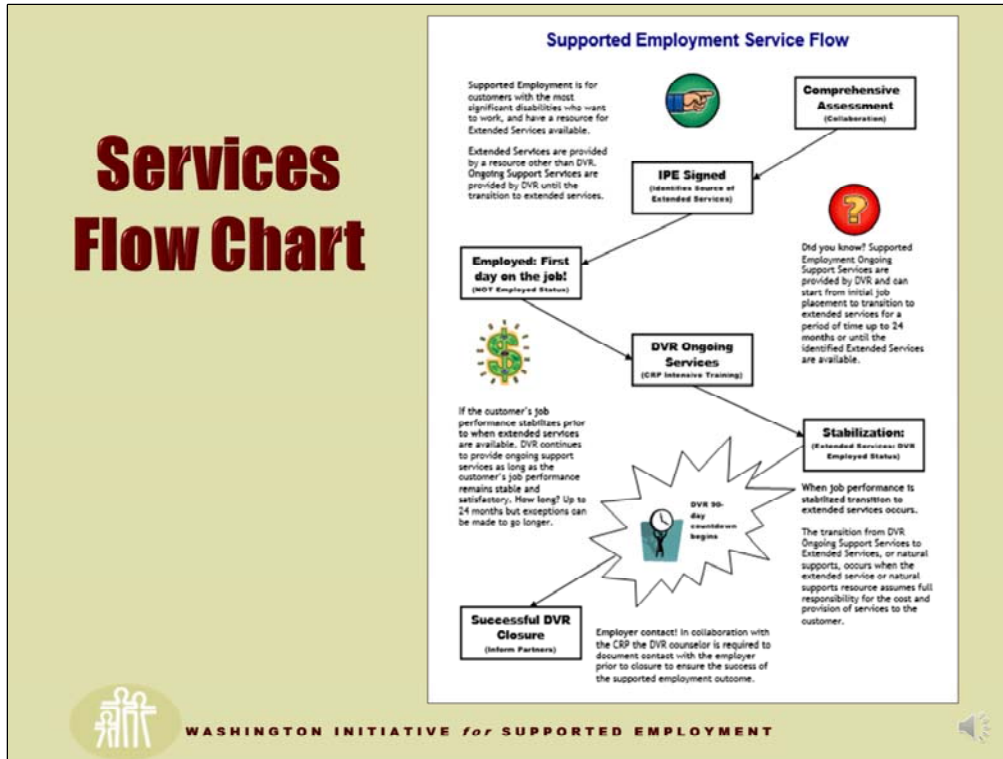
Services Flow Chart

Supported Employment Service Flow

Supported Employment is for customers with the most significant disabilities who want to work, and have a resource for Extended Services available.

Extended Services are provided by a resource other than DVR. Ongoing Support Services are provided by DVR until the transition to extended services.

Comprehensive Assessment
(Collaboration)

IPE Signed
(Identifies Source of Extended Services)

Did you know? Supported Employment Ongoing Support Services are provided by DVR and can start from initial job placement to transition to extended services for a period of time up to 24 months or until the identified Extended Services are available.

Employed: First day on the job!
(NOT Employed Status)

DVR Ongoing Services
(CRP Intensive Training)

If the customer's job performance stabilizes prior to when extended services are available. DVR continues to provide ongoing support services as long as the customer's job performance remains stable and satisfactory. How long? Up to 24 months but exceptions can be made to go longer.

Stabilization:
(Extended Services: DVR Employed Status)

DVR 90-day countdown begins

When job performance is stabilized transition to extended services occurs.

The transition from DVR Ongoing Support Services to Extended Services, or natural supports, occurs when the extended service or natural supports resource assumes full responsibility for the cost and provision of services to the customer.

Successful DVR Closure
(Inform Partners)

Employer contact! In collaboration with the CRP the DVR counselor is required to document contact with the employer prior to closure to ensure the success of the supported employment outcome.

WASHINGTON INITIATIVE for SUPPORTED EMPLOYMENT